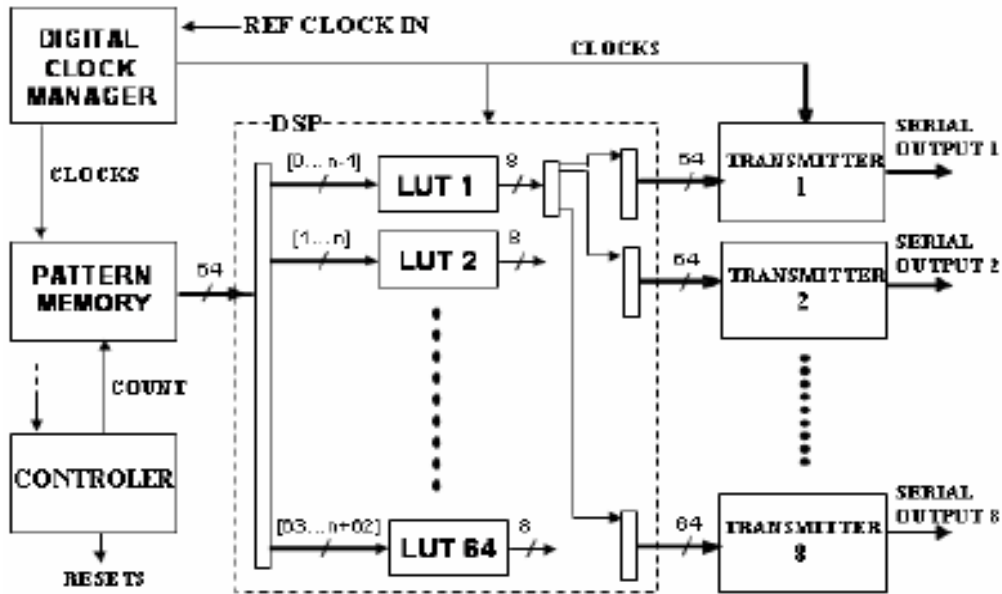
DIGITAL CLOCK MANAGER

REF CLOCK IN

CLOCKS

DSP

CLOCKS

[0...n-1]

LUT 1

8

64

TRANSMITTER 1

SERIAL OUTPUT 1

[1...n]

LUT 2

8

64

TRANSMITTER 2

SERIAL OUTPUT 2

PATTERN MEMORY

64

COUNT

CONTROLER

RESETS

[63...n+62]

LUT 64

8

64

TRANSMITTER 8

SERIAL OUTPUT 8